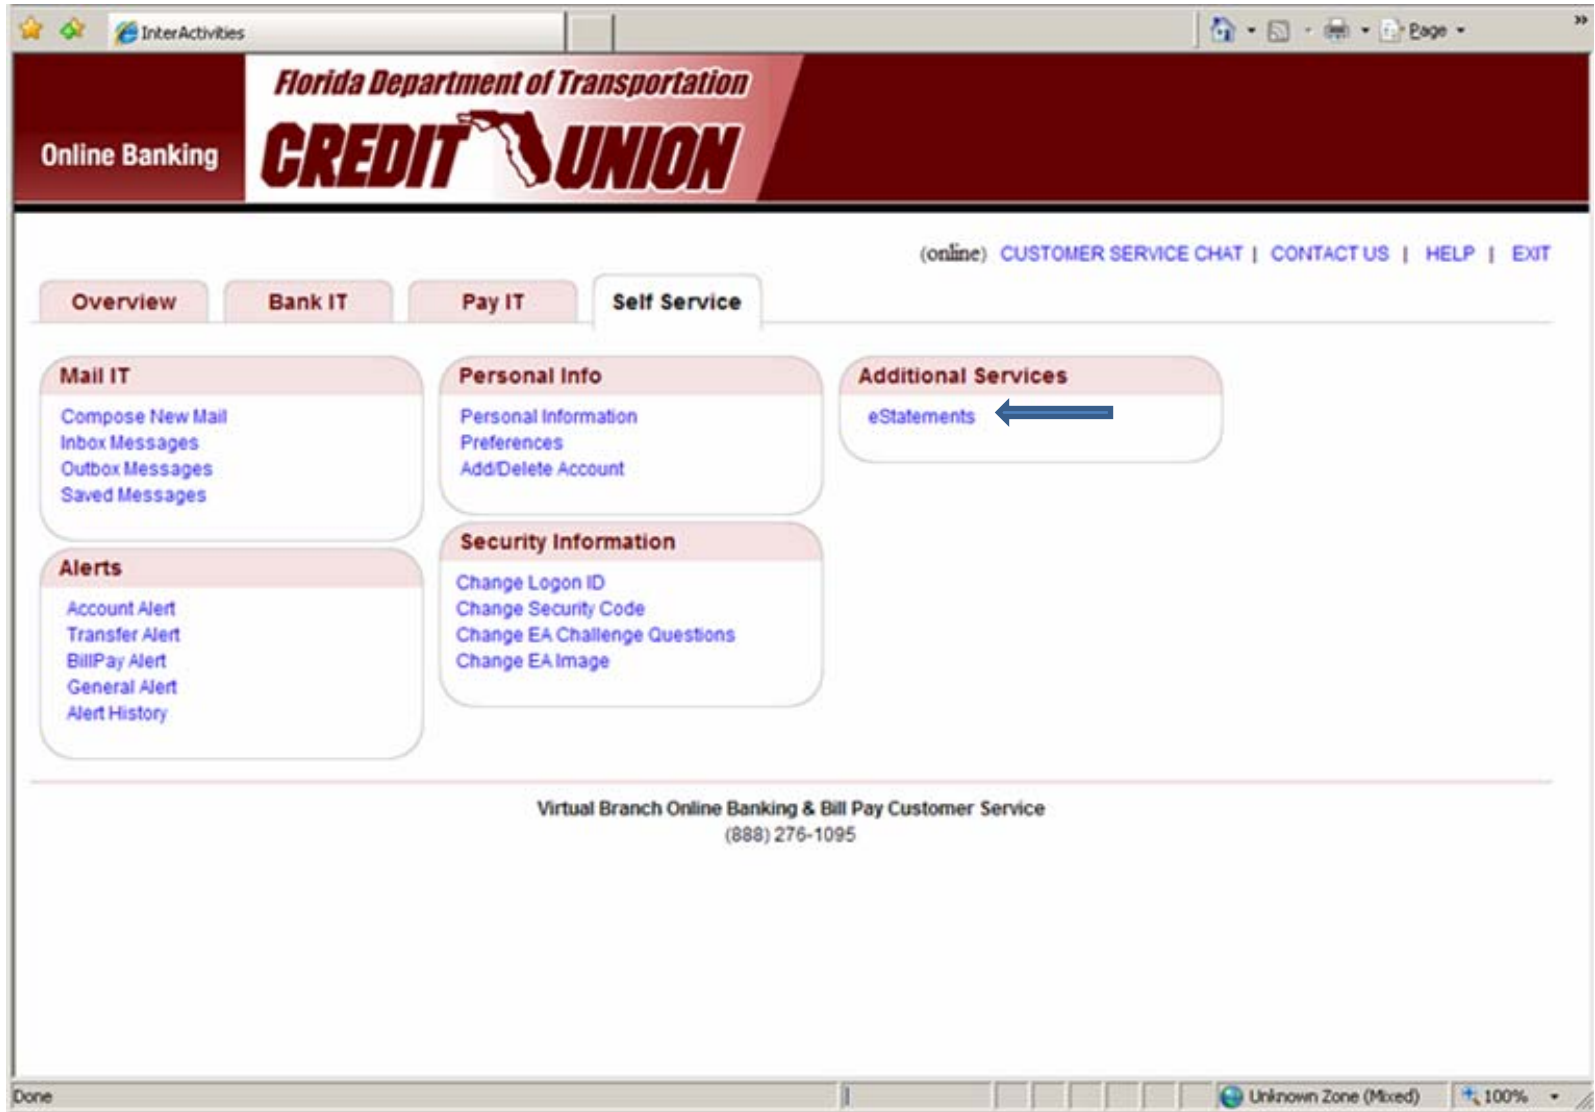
InterActivities

Page

Online Banking

Florida Department of Transportation
CREDIT UNION

(online) CUSTOMER SERVICE CHAT | CONTACT US | HELP | EXIT

Overview
Bank IT
Pay IT
Self Service

Mail IT
Compose New Mail
Inbox Messages
Outbox Messages
Saved Messages

Alerts
Account Alert
Transfer Alert
BillPay Alert
General Alert
Alert History

Personal Info
Personal Information
Preferences
Add/Delete Account

Security Information
Change Logon ID
Change Security Code
Change EA Challenge Questions
Change EA Image

Additional Services
eStatements

Virtual Branch Online Banking & Bill Pay Customer Service
(888) 276-1095

Done

Unknown Zone (Mixed)

100%